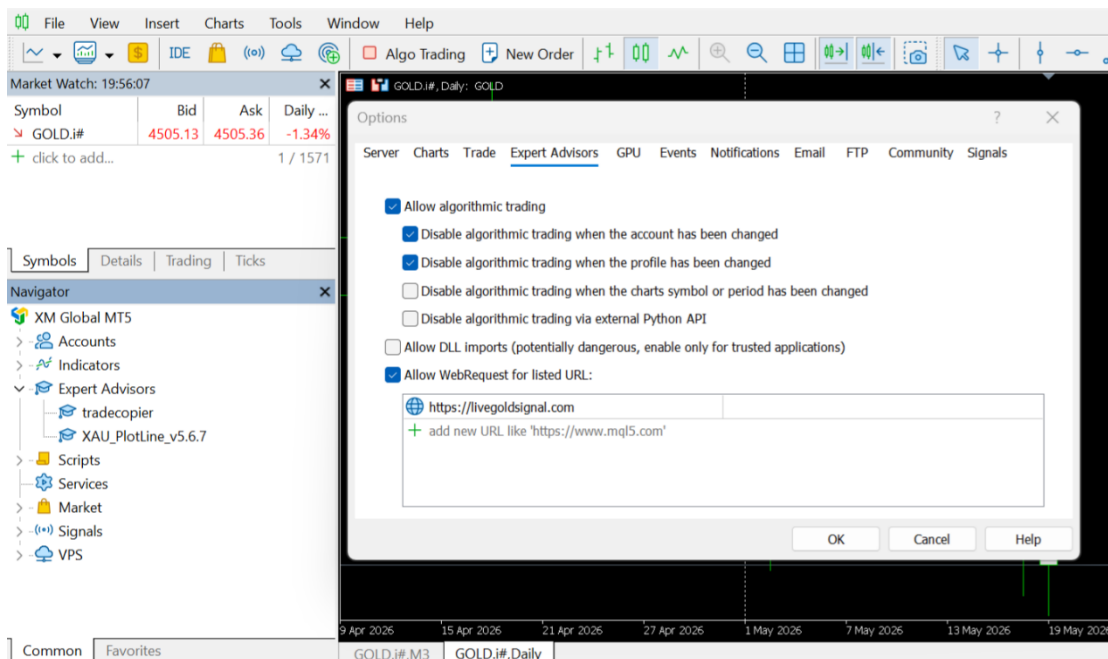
File View Insert Charts Tools Window Help

IDE Algo Trading New Order

Market Watch: 19:56:07

| Symbol | Bid | Ask | Daily ... |
|---|---|---|---|
| GOLD.i# | 4505.13 | 4505.36 | -1.34% |
| click to add... | | | 1 / 1571 |

Symbols Details Trading Ticks

Navigator

XM Global MT5
Accounts
Indicators
Expert Advisors
tradecopier
XAU_PlotLine_v5.6.7
Scripts
Services
Market
Signals
VPS

Common Favorites

GOLD.i#, Daily: GOLD

Options ? ✕

Server Charts Trade Expert Advisors GPU Events Notifications Email FTP Community Signals

Allow algorithmic trading
Disable algorithmic trading when the account has been changed
Disable algorithmic trading when the profile has been changed
Disable algorithmic trading when the charts symbol or period has been changed
Disable algorithmic trading via external Python API
Allow DLL imports (potentially dangerous, enable only for trusted applications)
Allow WebRequest for listed URL:

https://livegoldsignal.com
add new URL like 'https://www.mql5.com'

OK Cancel Help

9 Apr 2026 15 Apr 2026 21 Apr 2026 27 Apr 2026 1 May 2026 7 May 2026 13 May 2026 19 May 20

GOLD.i#,M3 GOLD.i#,Daily